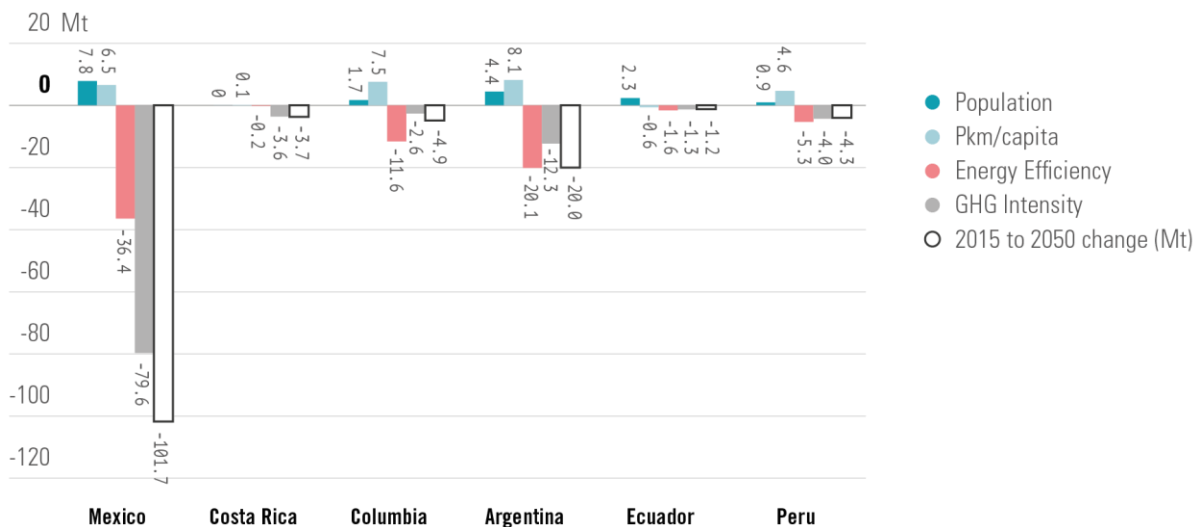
20 Mt
0
-20
-40
-60
-80
-100
-120

7.8
6.5
-36.4
-79.6
-101.7

0
0.1
-0.2
-3.6
-3.7

1.7
7.5
-11.6
-2.6
-4.9

4.4
8.1
-20.1
-12.3
-20.0

2.3
-0.6
-1.6
-1.3
-1.2

0.9
4.6
-5.3
-4.0
-4.3

Mexico
Costa Rica
Columbia
Argentina
Ecuador
Peru

Population
Pkm/capita
Energy Efficiency
GHG Intensity
2015 to 2050 change (Mt)